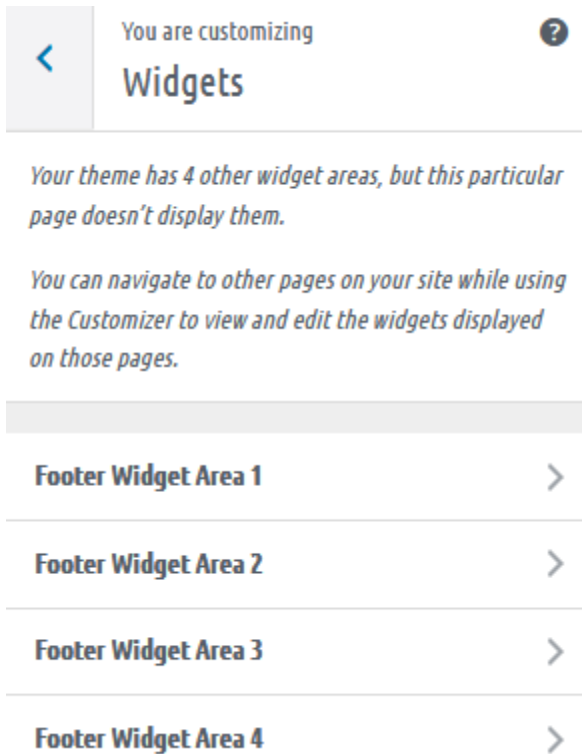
You are customizing
Widgets

Your theme has 4 other widget areas, but this particular page doesn’t display them.

You can navigate to other pages on your site while using the Customizer to view and edit the widgets displayed on those pages.

Footer Widget Area 1

Footer Widget Area 2

Footer Widget Area 3

Footer Widget Area 4